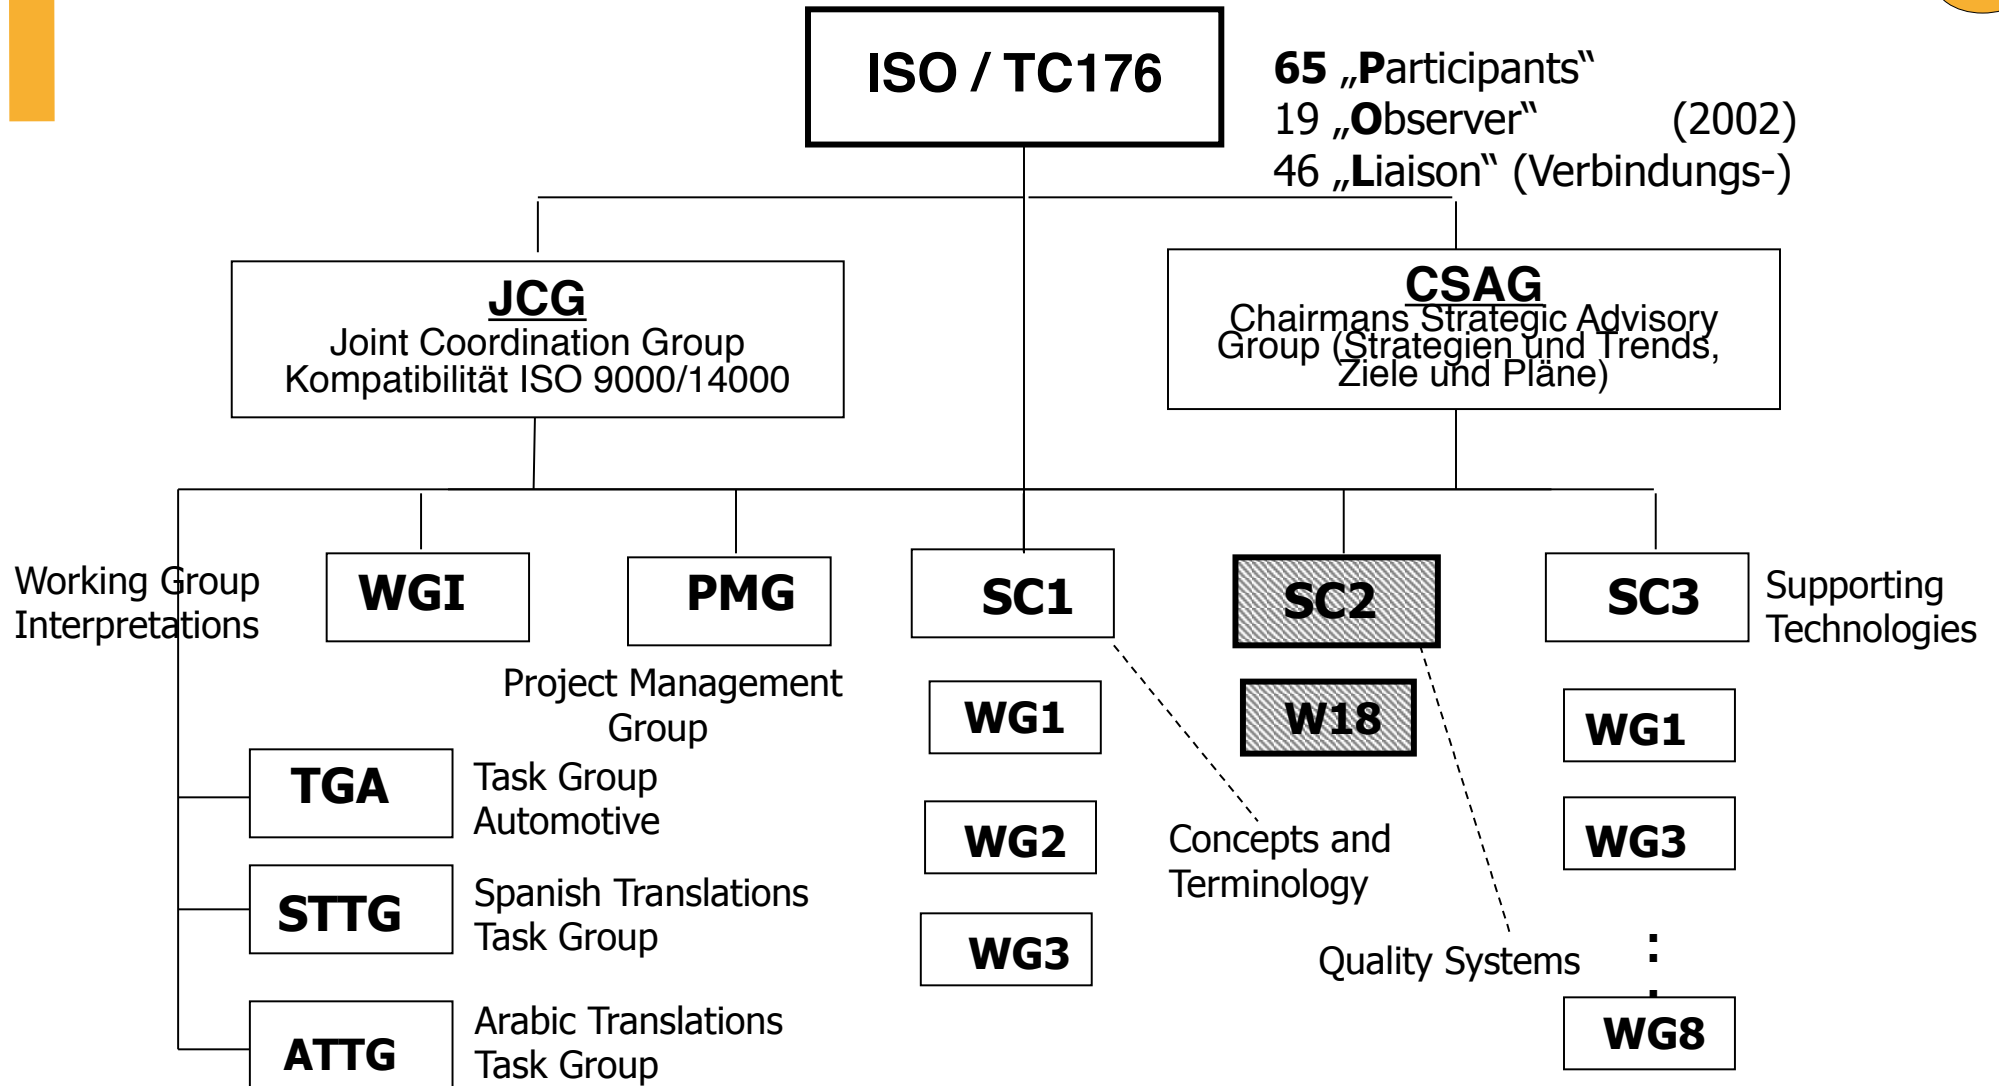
ISO / TC176

65 „Participants"
19 „Observer" (2002)
46 „Liaison" (Verbindungs-)

JCG
Joint Coordination Group
Kompatibilität ISO 9000/14000

CSAG
Chairmans Strategic Advisory Group (Strategien und Trends, Ziele und Pläne)

Working Group Interpretations

WGI

PMG

Project Management Group

SC1

SC2

SC3

Supporting Technologies

TGA

Task Group Automotive

STTG

Spanish Translations Task Group

ATTG

Arabic Translations Task Group

WG1

WG2

WG3

W18

Concepts and Terminology

Quality Systems

WG1

WG3

:

WG8